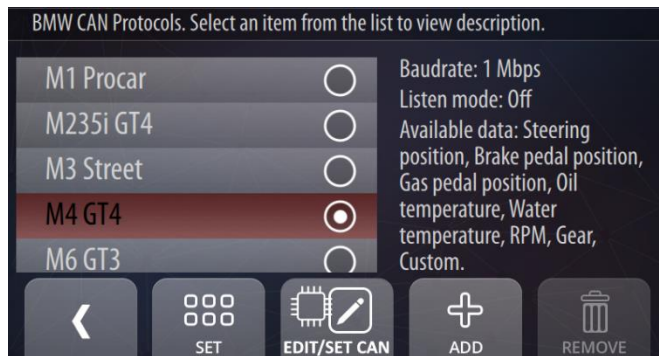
BMW CAN Protocols. Select an item from the list to view description.

M1 Procar
M235i GT4
M3 Street
M4 GT4
M6 GT3

Baudrate: 1 Mbps
Listen mode: Off
Available data: Steering position, Brake pedal position, Gas pedal position, Oil temperature, Water temperature, RPM, Gear, Custom.

❮
SET
EDIT/SET CAN
ADD
REMOVE